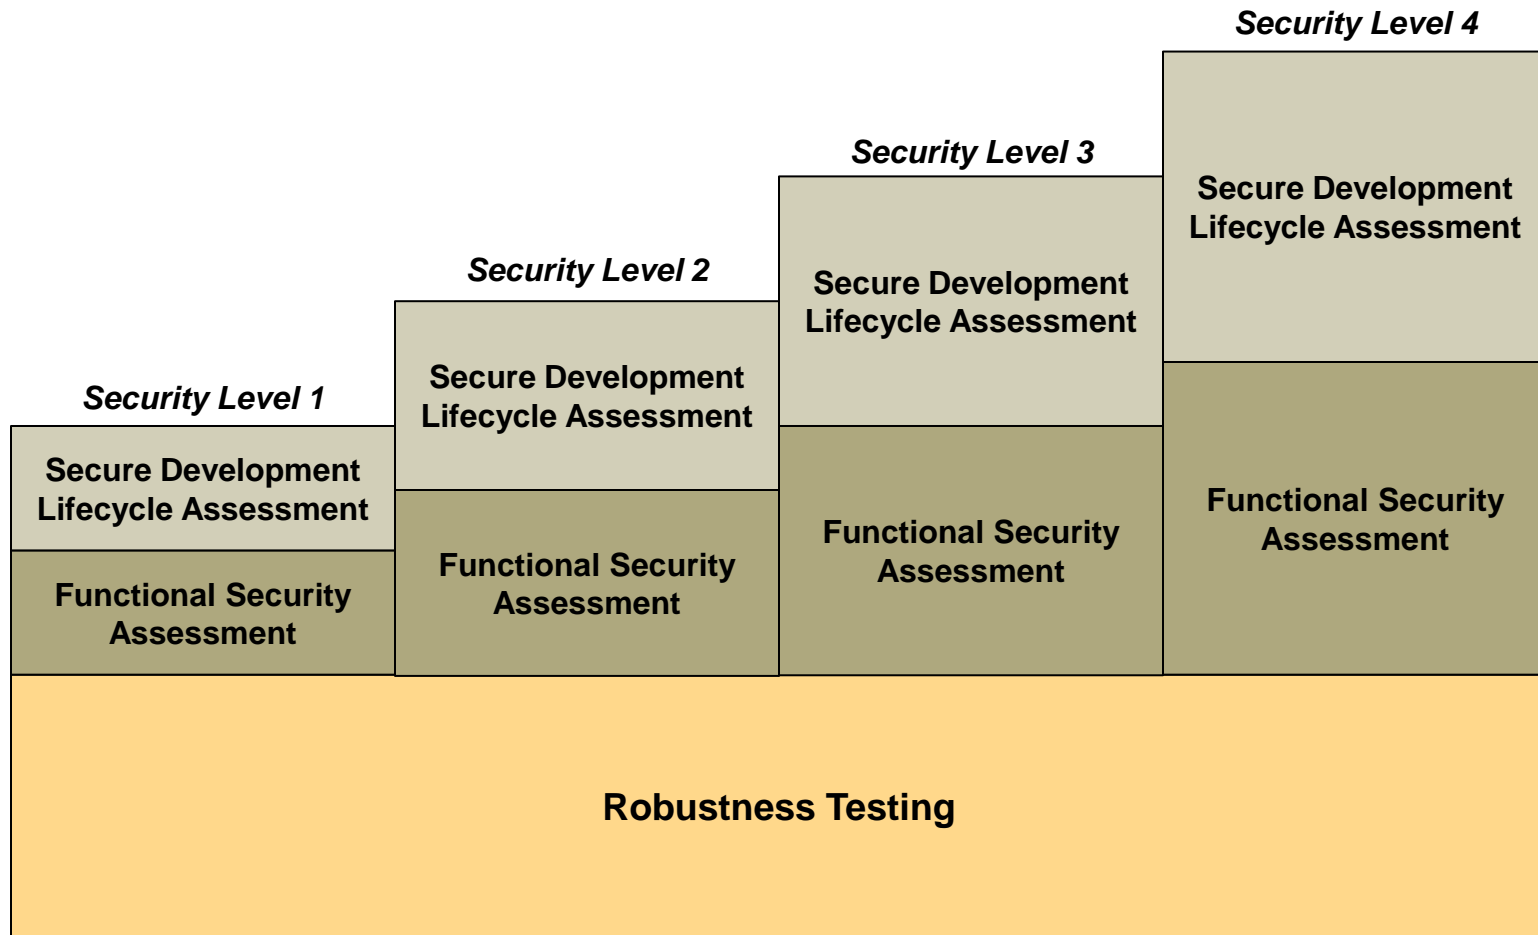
Security Level 4

Secure Development Lifecycle Assessment

Functional Security Assessment

Security Level 3

Secure Development Lifecycle Assessment

Functional Security Assessment

Security Level 2

Secure Development Lifecycle Assessment

Functional Security Assessment

Security Level 1

Secure Development Lifecycle Assessment

Functional Security Assessment

Robustness Testing